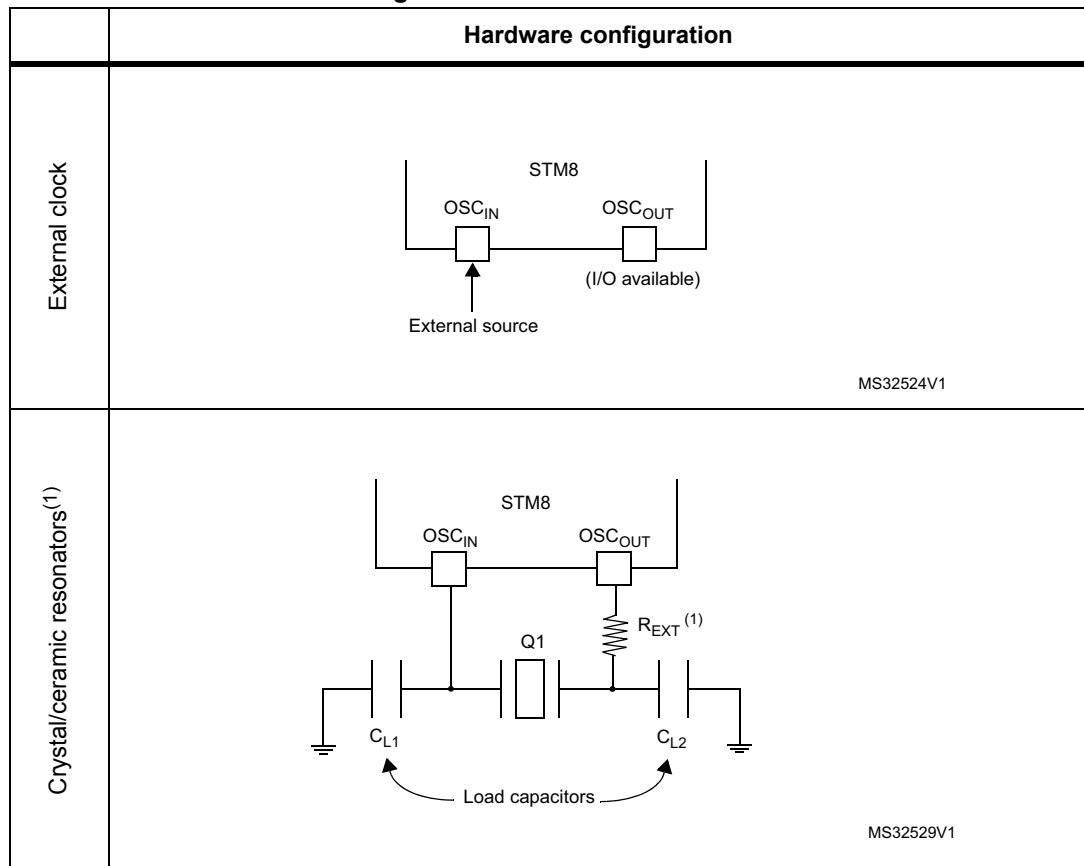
| | Hardware configuration |
|---|---|
| External clock | STM8<br>$OSC_{IN}$<br>$OSC_{OUT}$<br>(I/O available)<br>External source<br>MS32524V1 |
| Crystal/ceramic resonators$^{(1)}$ | STM8<br>$OSC_{IN}$<br>$OSC_{OUT}$<br>$R_{EXT}$ $^{(1)}$<br>Q1<br>$C_{L1}$<br>$C_{L2}$<br>Load capacitors<br>MS32529V1 |